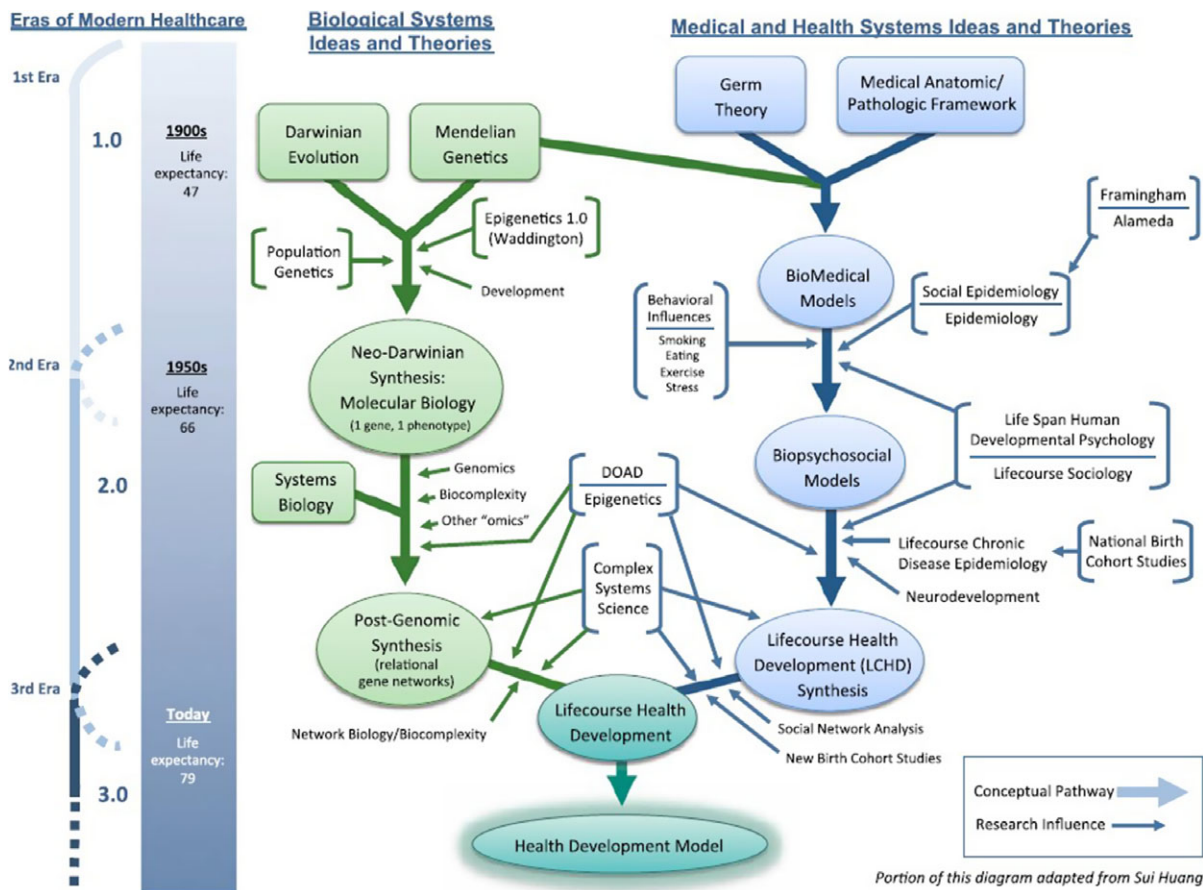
Eras of Modern Healthcare

Biological Systems Ideas and Theories

Medical and Health Systems Ideas and Theories

1st Era

1.0

1900s
Life expectancy: 47

2nd Era

1950s
Life expectancy: 66

2.0

3rd Era

Today
Life expectancy: 79

3.0

Darwinian Evolution

Mendelian Genetics

Germ Theory

Medical Anatomic/ Pathologic Framework

Framingham
Alameda

Epigenetics 1.0 (Waddington)

Population Genetics

Development

BioMedical Models

Behavioral Influences
Smoking
Eating
Exercise
Stress

Social Epidemiology
Epidemiology

Neo-Darwinian Synthesis: Molecular Biology (1 gene, 1 phenotype)

Life Span Human Developmental Psychology
Lifecourse Sociology

Biopsychosocial Models

Systems Biology

Genomics
Biocomplexity
Other "omics"

DOAD
Epigenetics

Lifecourse Chronic Disease Epidemiology

National Birth Cohort Studies

Complex Systems Science

Neurodevelopment

Post-Genomic Synthesis (relational gene networks)

Lifecourse Health Development (LCHD) Synthesis

Lifecourse Health Development

Network Biology/Biocomplexity

Social Network Analysis

New Birth Cohort Studies

Conceptual Pathway

Research Influence

Health Development Model

Portion of this diagram adapted from Sui Huang